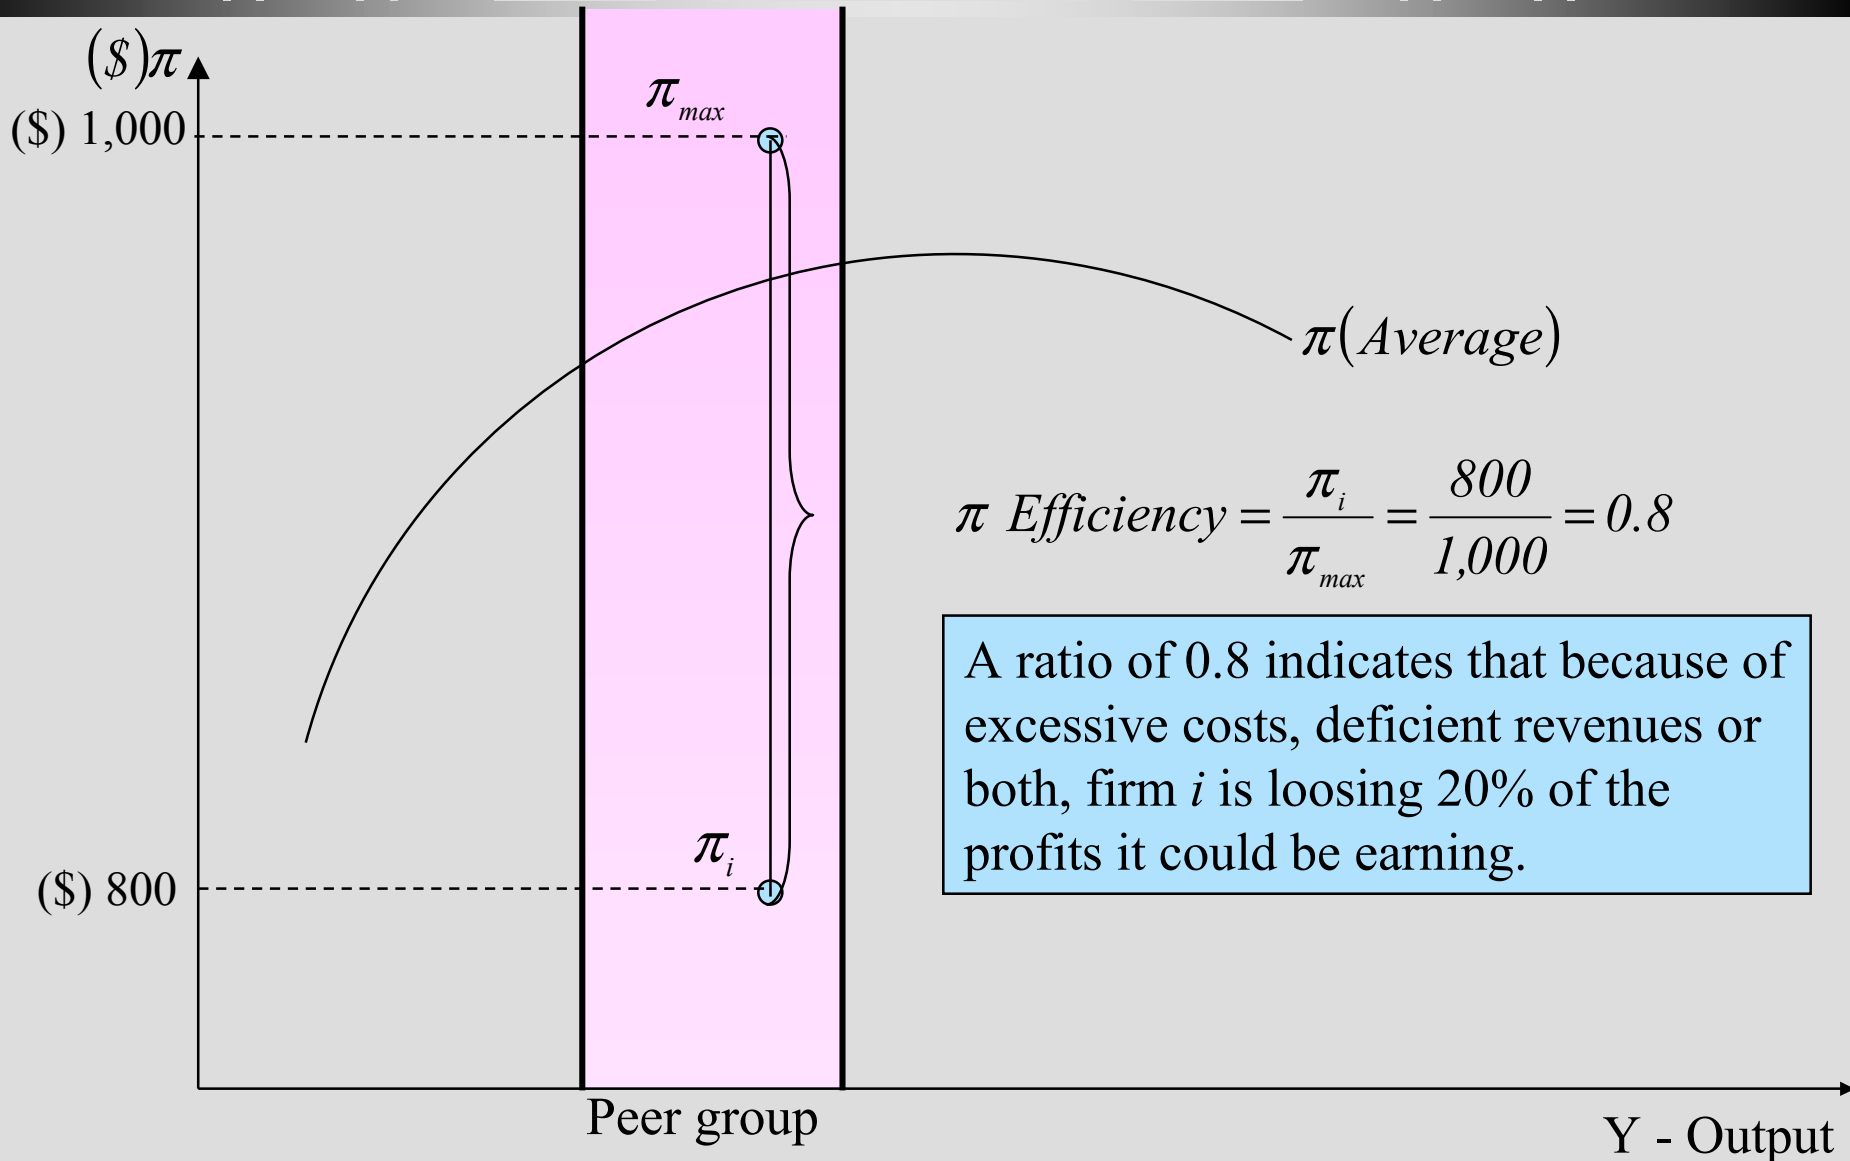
$(\$)\pi$

$\pi_{max}$

(\$) 1,000

$\pi(Average)$

$\pi\ Efficiency = \frac{\pi_i}{\pi_{max}} = \frac{800}{1,000} = 0.8$

A ratio of 0.8 indicates that because of excessive costs, deficient revenues or both, firm *i* is loosing 20% of the profits it could be earning.

$\pi_i$

(\$) 800

Peer group

Y - Output